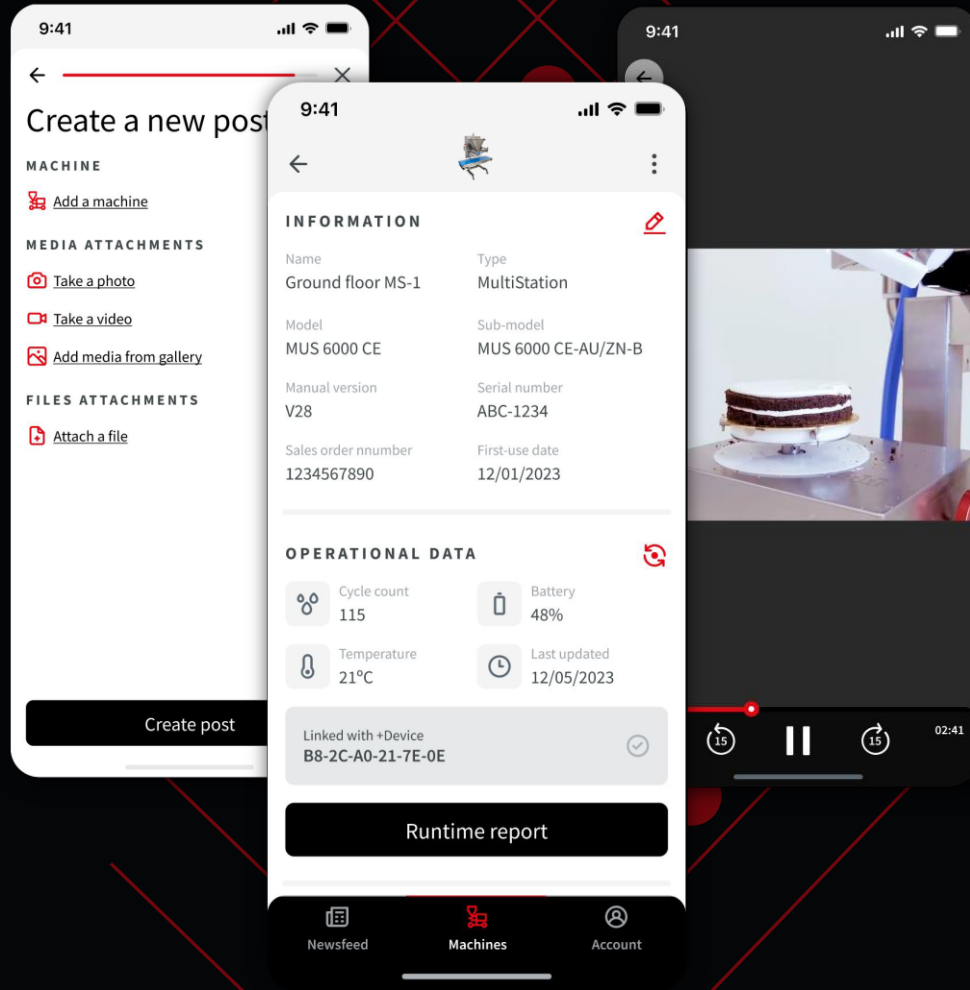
9:41

Create a new post

MACHINE

Add a machine

MEDIA ATTACHMENTS

Take a photo

Take a video

Add media from gallery

FILES ATTACHMENTS

Attach a file

Create post

9:41

INFORMATION

Name
Ground floor MS-1

Type
MultiStation

Model
MUS 6000 CE

Sub-model
MUS 6000 CE-AU/ZN-B

Manual version
V28

Serial number
ABC-1234

Sales order nnumber
1234567890

First-use date
12/01/2023

OPERATIONAL DATA

Cycle count
115

Battery
48%

Temperature
21°C

Last updated
12/05/2023

Linked with +Device
B8-2C-A0-21-7E-0E

Runtime report

Newsfeed

Machines

Account

9:41

15

15

02:41